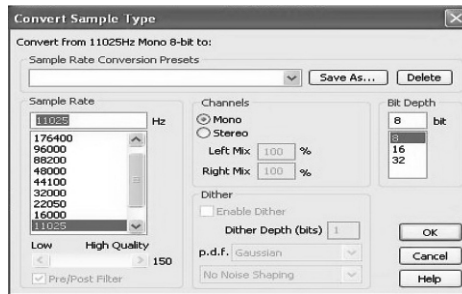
Convert Sample Type

Convert from 11025Hz Mono 8-bit to:

Sample Rate Conversion Presets

Save As...

Delete

Sample Rate

11025

Hz

176400
96000
88200
48000
44100
32000
22050
16000
11025

Low

High Quality

150

Pre/Post Filter

Channels

Mono

Stereo

Left Mix

100

%

Right Mix

100

%

Dither

Enable Dither

Dither Depth (bits)

1

p.d.f.

Gaussian

No Noise Shaping

Bit Depth

8

bit

8
16
32

OK

Cancel

Help